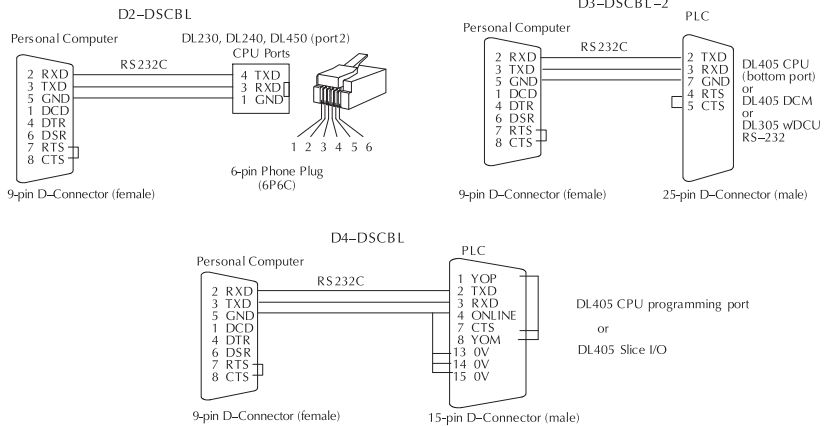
D2–DSCBL

Personal Computer

2 RXD
3 TXD
5 GND
1 DCD
4 DTR
6 DSR
7 RTS
8 CTS

RS232C

DL230, DL240, DL450 (port2)
CPU Ports
4 TXD
3 RXD
1 GND

1 2 3 4 5 6

6-pin Phone Plug
(6P6C)

9-pin D–Connector (female)

D3–DSCBL–2

Personal Computer

2 RXD
3 TXD
5 GND
1 DCD
4 DTR
6 DSR
7 RTS
8 CTS

RS232C

PLC
2 TXD
3 RXD
7 GND
4 RTS
5 CTS

DL405 CPU (bottom port)
or
DL405 DCM
or
DL305 wDCU
RS–232

9-pin D–Connector (female)

25-pin D–Connector (male)

D4–DSCBL

Personal Computer

2 RXD
3 TXD
5 GND
1 DCD
4 DTR
6 DSR
7 RTS
8 CTS

RS232C

PLC
1 YOP
2 TXD
3 RXD
4 ONLINE
7 CTS
8 YOM
13 0V
14 0V
15 0V

DL405 CPU programming port
or
DL405 Slice I/O

9-pin D–Connector (female)

15-pin D–Connector (male)